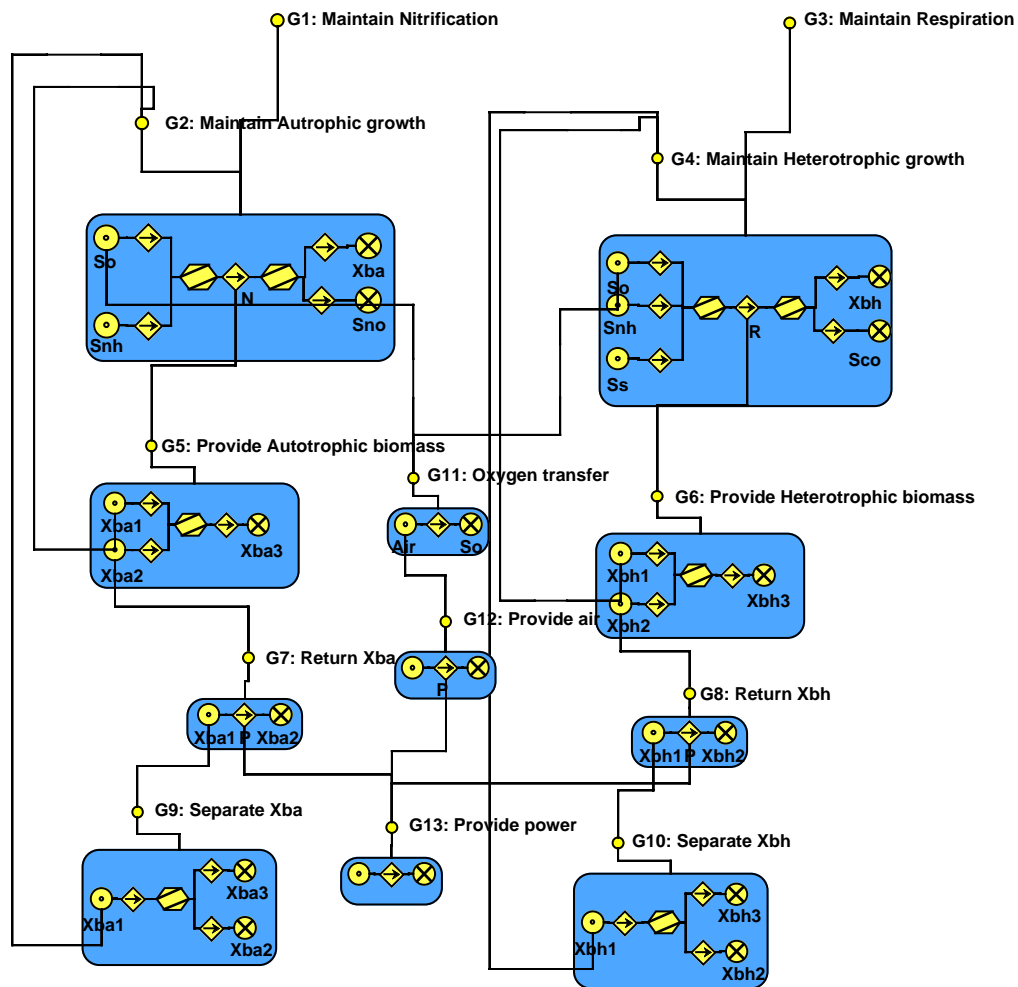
G1: Maintain Nitrification

G3: Maintain Respiration

G2: Maintain Autrophic growth

G4: Maintain Heterotrophic growth

So
Snh
N
Xba
Sno

So
Snh
Ss
R
Xbh
Sco

G5: Provide Autotrophic biomass

G11: Oxygen transfer

G6: Provide Heterotrophic biomass

Xba1
Xba2
Xba3

Air
So

Xbh1
Xbh2
Xbh3

G12: Provide air

G7: Return Xba

P

G8: Return Xbh

Xba1 P Xba2

Xbh1 P Xbh2

G9: Separate Xba

G13: Provide power

G10: Separate Xbh

Xba1
Xba3
Xba2

Xbh1
Xbh3
Xbh2